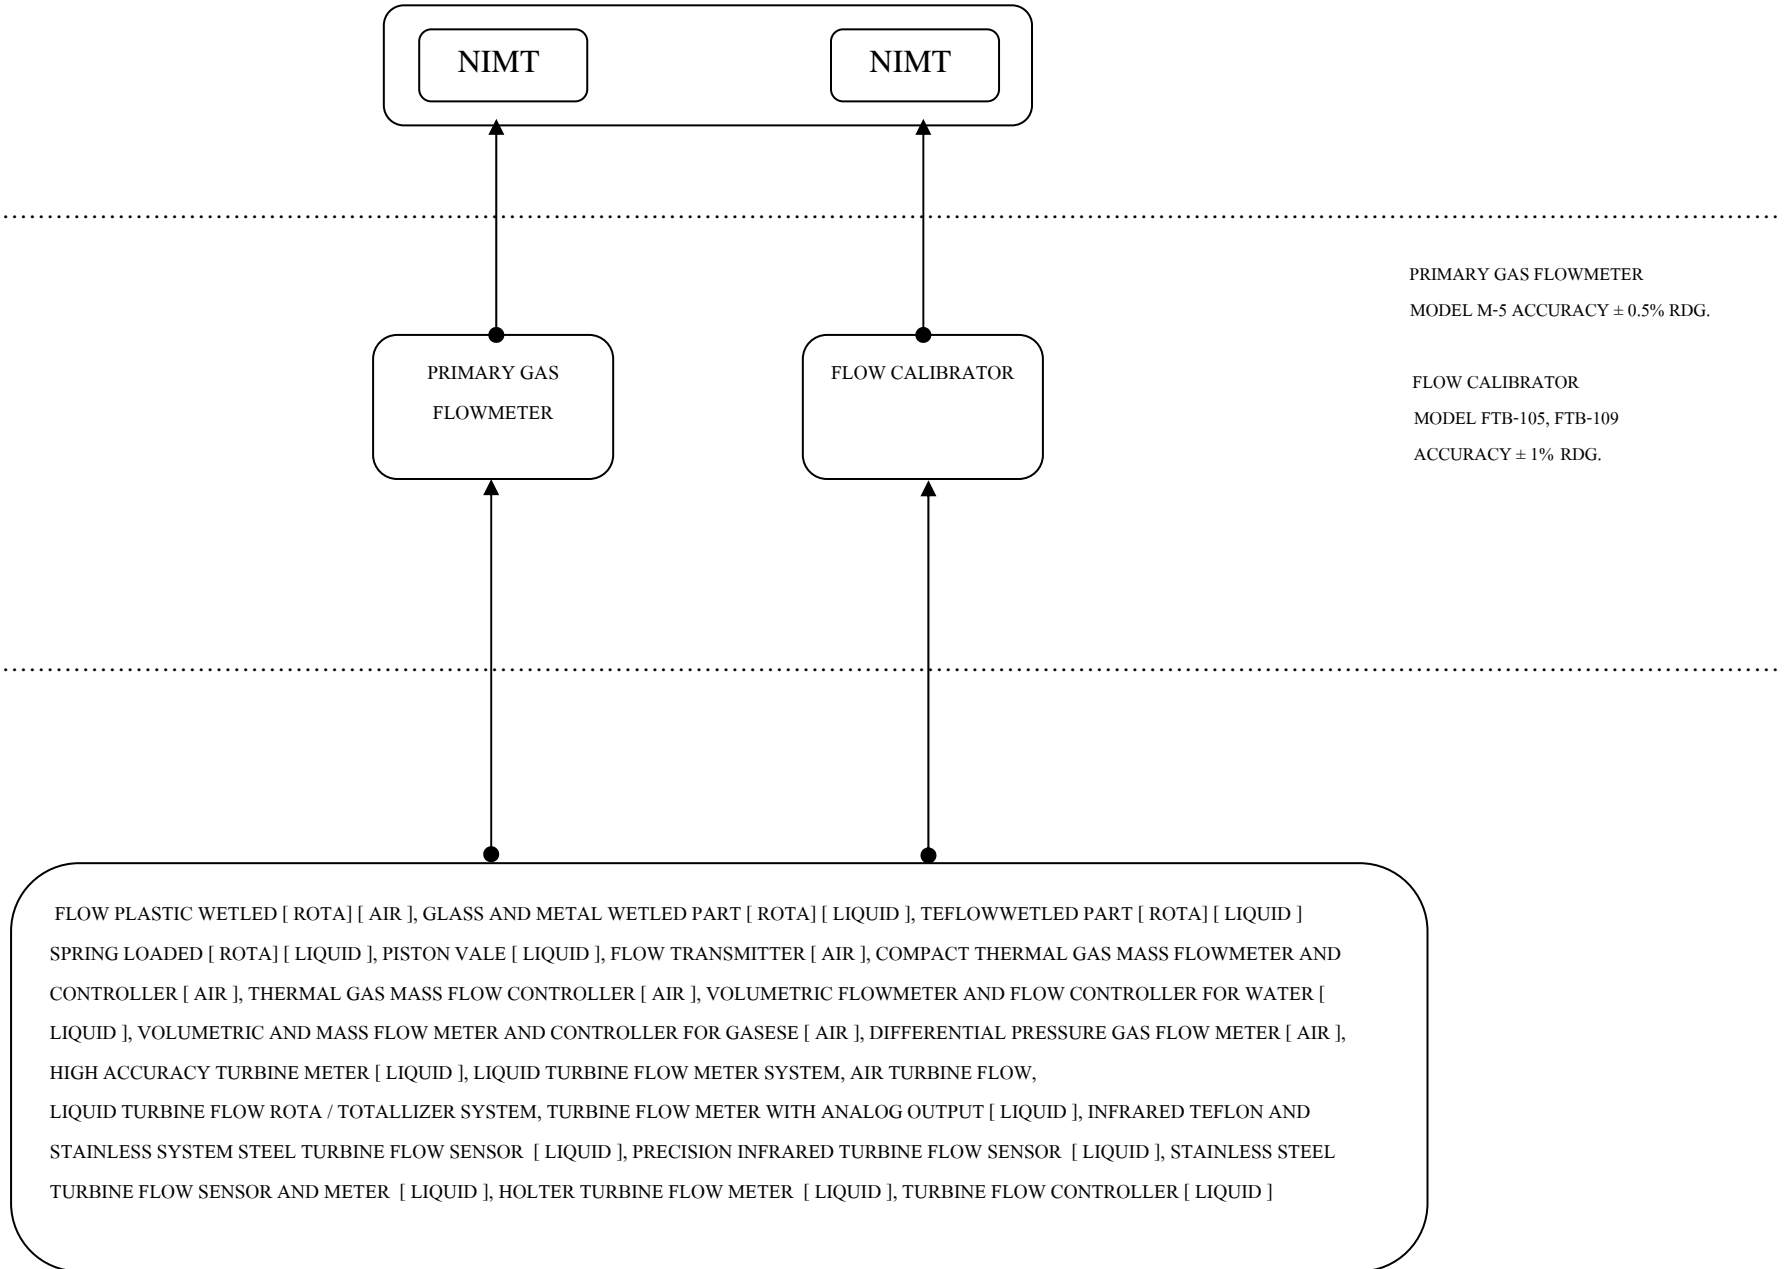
NIMT

NIMT

PRIMARY GAS FLOWMETER
MODEL M-5 ACCURACY ± 0.5% RDG.

PRIMARY GAS FLOWMETER

FLOW CALIBRATOR

FLOW CALIBRATOR
MODEL FTB-105, FTB-109
ACCURACY ± 1% RDG.

FLOW PLASTIC WETLED [ ROTA] [ AIR ], GLASS AND METAL WETLED PART [ ROTA] [ LIQUID ], TEFLOWWETLED PART [ ROTA] [ LIQUID ] SPRING LOADED [ ROTA] [ LIQUID ], PISTON VALE [ LIQUID ], FLOW TRANSMITTER [ AIR ], COMPACT THERMAL GAS MASS FLOWMETER AND CONTROLLER [ AIR ], THERMAL GAS MASS FLOW CONTROLLER [ AIR ], VOLUMETRIC FLOWMETER AND FLOW CONTROLLER FOR WATER [ LIQUID ], VOLUMETRIC AND MASS FLOW METER AND CONTROLLER FOR GASESE [ AIR ], DIFFERENTIAL PRESSURE GAS FLOW METER [ AIR ], HIGH ACCURACY TURBINE METER [ LIQUID ], LIQUID TURBINE FLOW METER SYSTEM, AIR TURBINE FLOW,
LIQUID TURBINE FLOW ROTA / TOTALLIZER SYSTEM, TURBINE FLOW METER WITH ANALOG OUTPUT [ LIQUID ], INFRARED TEFLON AND STAINLESS SYSTEM STEEL TURBINE FLOW SENSOR [ LIQUID ], PRECISION INFRARED TURBINE FLOW SENSOR [ LIQUID ], STAINLESS STEEL TURBINE FLOW SENSOR AND METER [ LIQUID ], HOLTER TURBINE FLOW METER [ LIQUID ], TURBINE FLOW CONTROLLER [ LIQUID ]